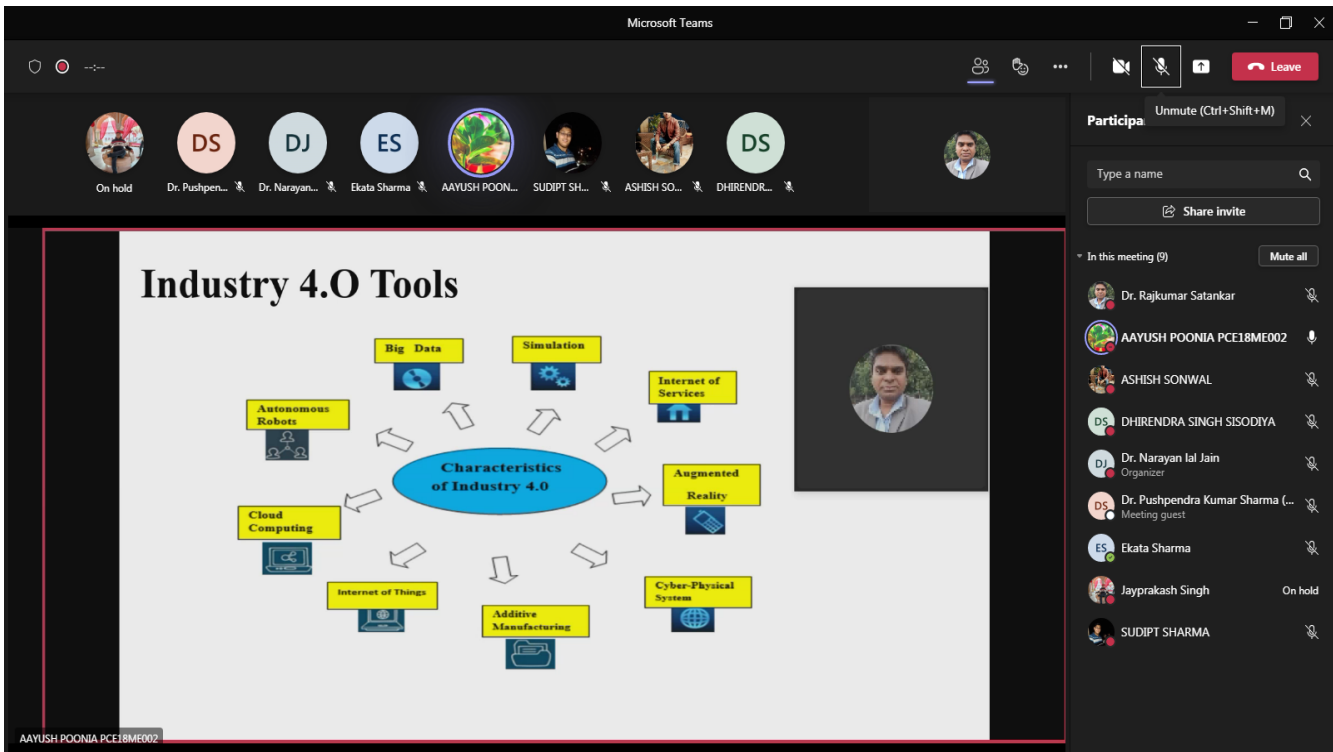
Microsoft Teams

--:--

Leave

Unmute (Ctrl+Shift+M)

DS DJ ES DS

On hold Dr. Pushpen... Dr. Narayan... Ekata Sharma AAYUSH POON... SUDIPT SH... ASHISH SO... DHIRENDR...

Industry 4.O Tools

Big Data

Simulation

Internet of Services

Autonomous Robots

Characteristics of Industry 4.0

Augmented Reality

Cloud Computing

Internet of Things

Additive Manufacturing

Cyber-Physical System

AAYUSH POONIA PCE18ME002

Participa

Type a name

Share invite

In this meeting (9)

Mute all

Dr. Rajkumar Satankar

AAYUSH POONIA PCE18ME002

ASHISH SONWAL

DS DHIRENDRA SINGH SISODIYA

DJ Dr. Narayan lal Jain
Organizer

DS Dr. Pushpendra Kumar Sharma (...
Meeting guest

ES Ekata Sharma

Jayprakash Singh On hold

SUDIPT SHARMA